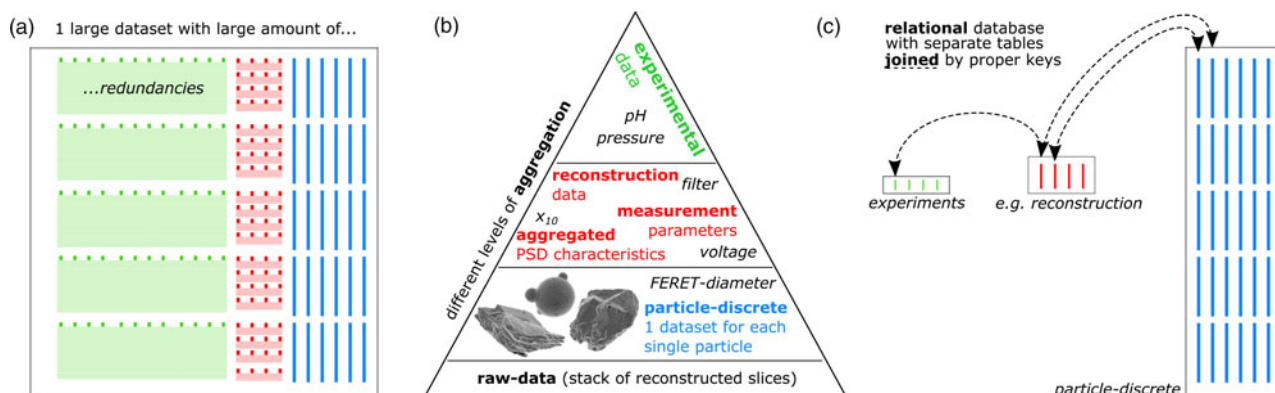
(a) 1 large dataset with large amount of...

...redundancies

(b)

experimental data

pH
pressure

reconstruction data
filter
$x_{10}$
measurement parameters
aggregated PSD characteristics
voltage

FERET-diameter
particle-discrete
1 dataset for each single particle

raw-data (stack of reconstructed slices)

different levels of aggregation

(c)

relational database with separate tables joined by proper keys

experiments
e.g. reconstruction

particle-discrete